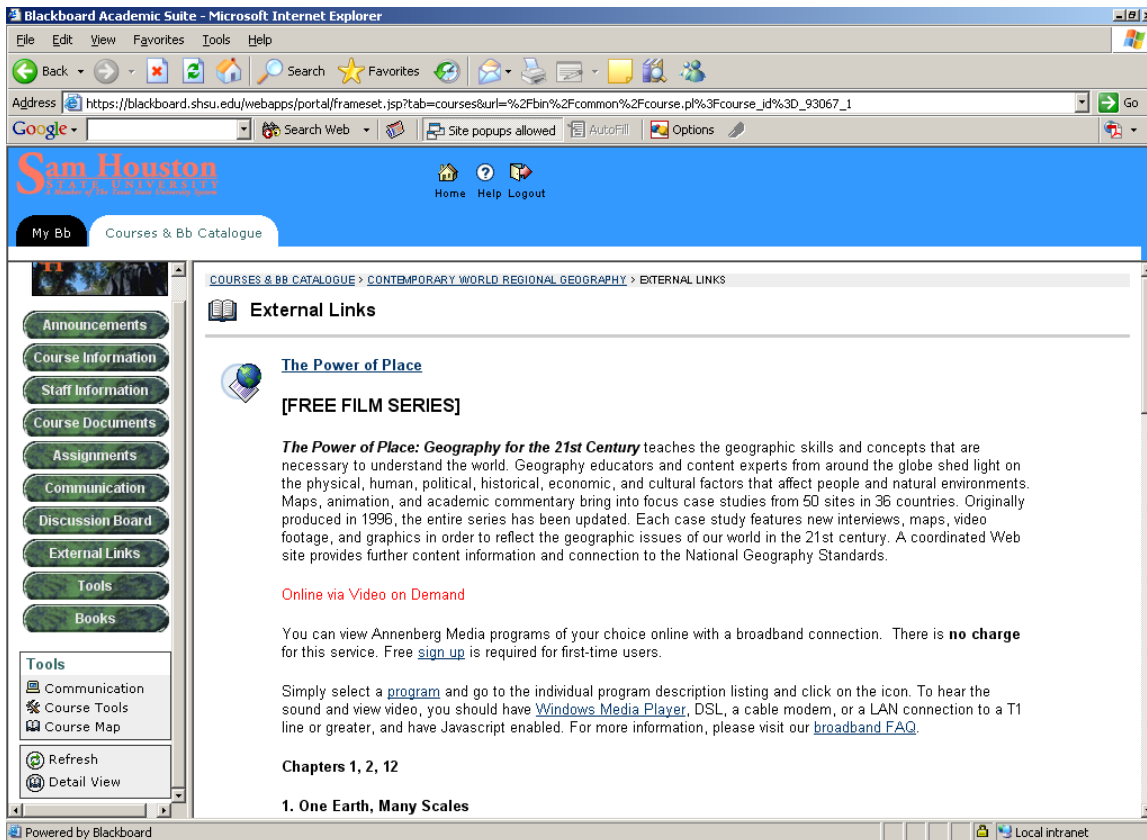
Blackboard Academic Suite - Microsoft Internet Explorer

File Edit View Favorites Tools Help

Back Search Favorites

Address https://blackboard.shsu.edu/webapps/portal/frameset.jsp?tab=courses&url=%2Fbin%2Fcommon%2Fcourse.pl%3Fcourse_id%3D_93067_1 Go

Google Search Web Site popups allowed AutoFill Options

Sam Houston State University A Member of The Texas State University System

Home Help Logout

My Bb Courses & Bb Catalogue

Announcements
Course Information
Staff Information
Course Documents
Assignments
Communication
Discussion Board
External Links
Tools
Books

Tools
Communication
Course Tools
Course Map

Refresh
Detail View

COURSES & BB CATALOGUE > CONTEMPORARY WORLD REGIONAL GEOGRAPHY > EXTERNAL LINKS

External Links

The Power of Place

[FREE FILM SERIES]

**The Power of Place: Geography for the 21st Century** teaches the geographic skills and concepts that are necessary to understand the world. Geography educators and content experts from around the globe shed light on the physical, human, political, historical, economic, and cultural factors that affect people and natural environments. Maps, animation, and academic commentary bring into focus case studies from 50 sites in 36 countries. Originally produced in 1996, the entire series has been updated. Each case study features new interviews, maps, video footage, and graphics in order to reflect the geographic issues of our world in the 21st century. A coordinated Web site provides further content information and connection to the National Geography Standards.

Online via Video on Demand

You can view Annenberg Media programs of your choice online with a broadband connection. There is **no charge** for this service. Free sign up is required for first-time users.

Simply select a program and go to the individual program description listing and click on the icon. To hear the sound and view video, you should have Windows Media Player, DSL, a cable modem, or a LAN connection to a T1 line or greater, and have Javascript enabled. For more information, please visit our broadband FAQ.

**Chapters 1, 2, 12**

**1. One Earth, Many Scales**

Powered by Blackboard

Local intranet